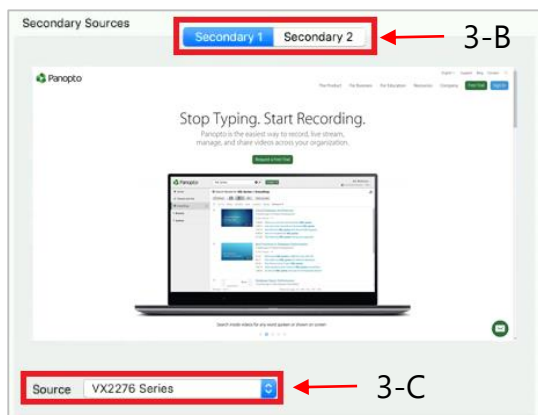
Secondary Sources

Secondary 1 Secondary 2

3-B

Panopto

The Product For Business For Education Resources Company Free Trial Sign In

Stop Typing. Start Recording.

Panopto is the easiest way to record, live stream, manage, and share videos across your organization.

Request a Free Trial

Panopto

Search inside videos for any word spoken or shown on screen

Source VX2276 Series

3-C